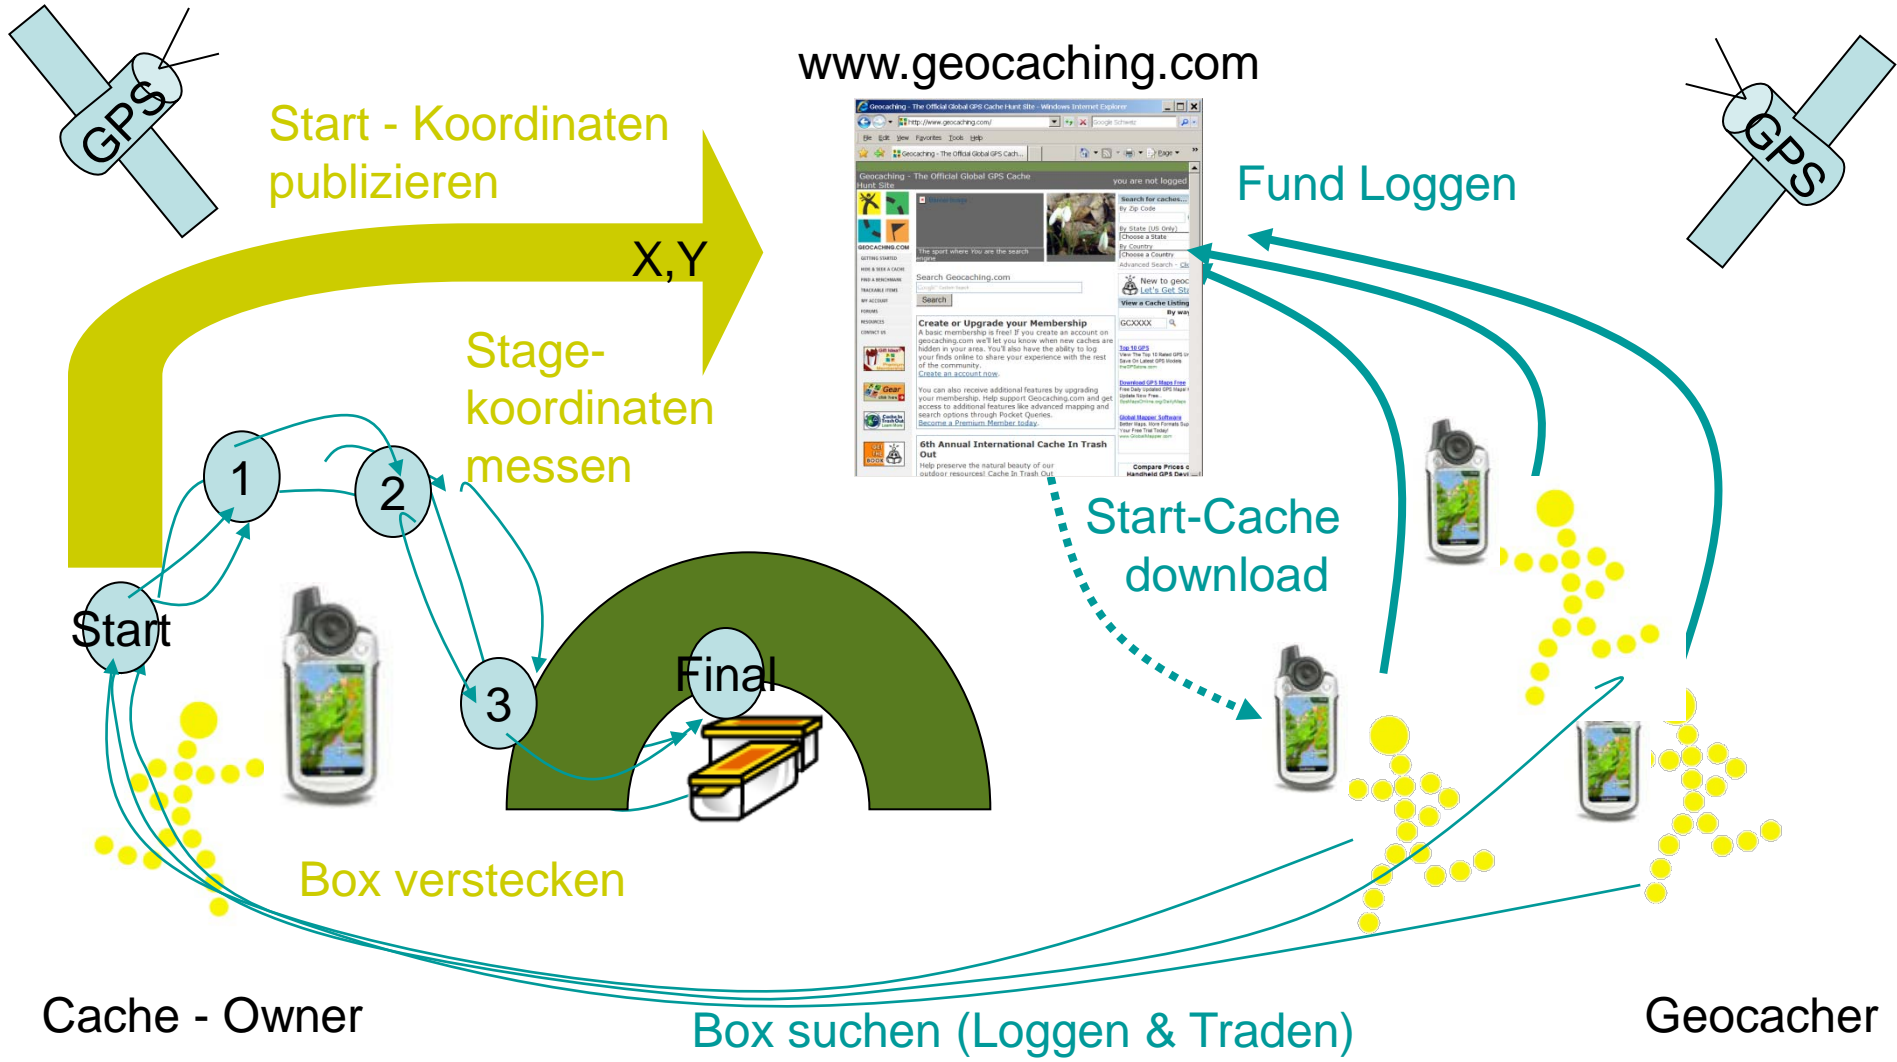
GPS

www.geocaching.com

GPS

Start - Koordinaten publizieren

X,Y

Fund Loggen

Stage-koordinaten messen

1

2

3

Start

Final

Start-Cache download

Box verstecken

Cache - Owner

Box suchen (Loggen & Traden)

Geocacher

Geocaching - The Official Global GPS Cache Hunt Site - Windows Internet Explorer

Geocaching - The Official Global GPS Cache Hunt Site

you are not logged

Search Geocaching.com

Search

Create or Upgrade your Membership

6th Annual International Cache In Trash Out